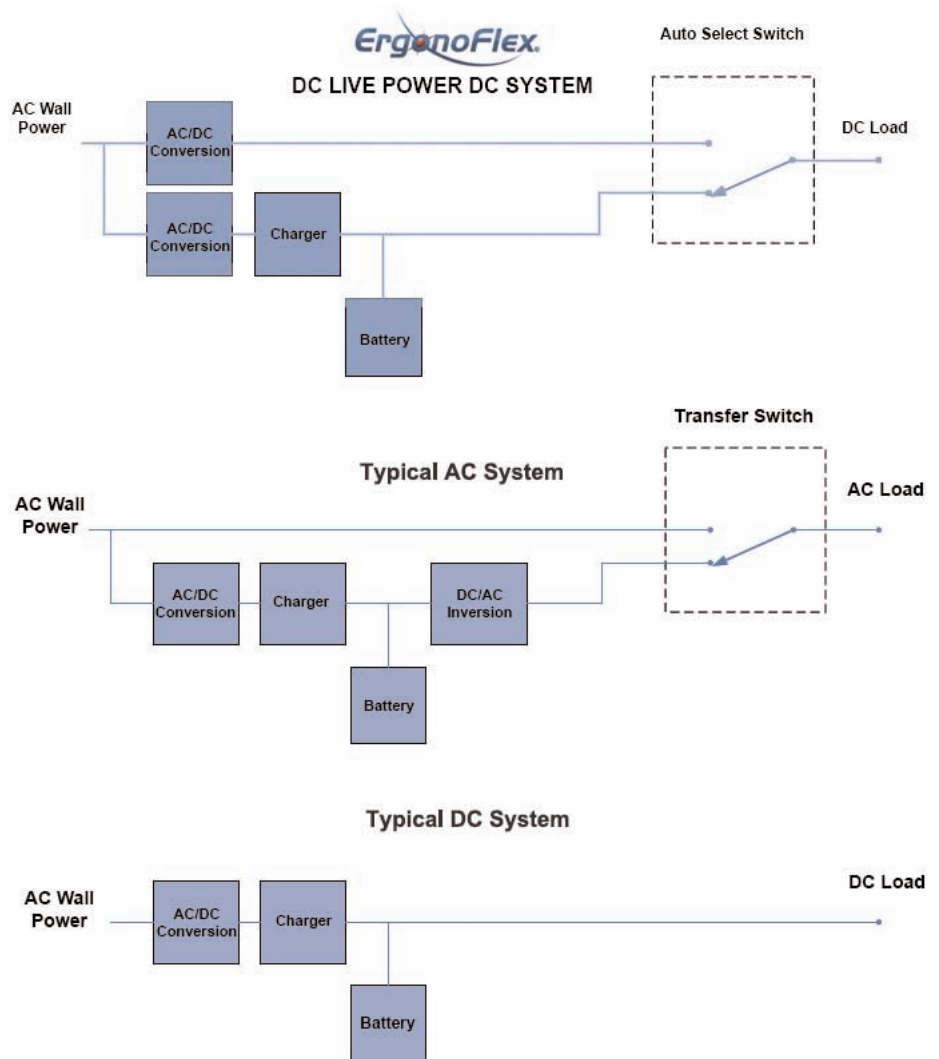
ErgonoFlex.

Auto Select Switch

DC LIVE POWER DC SYSTEM

AC Wall Power

AC/DC Conversion

DC Load

AC/DC Conversion

Charger

Battery

Transfer Switch

Typical AC System

AC Wall Power

AC Load

AC/DC Conversion

Charger

DC/AC Inversion

Battery

Typical DC System

AC Wall Power

AC/DC Conversion

Charger

DC Load

Battery